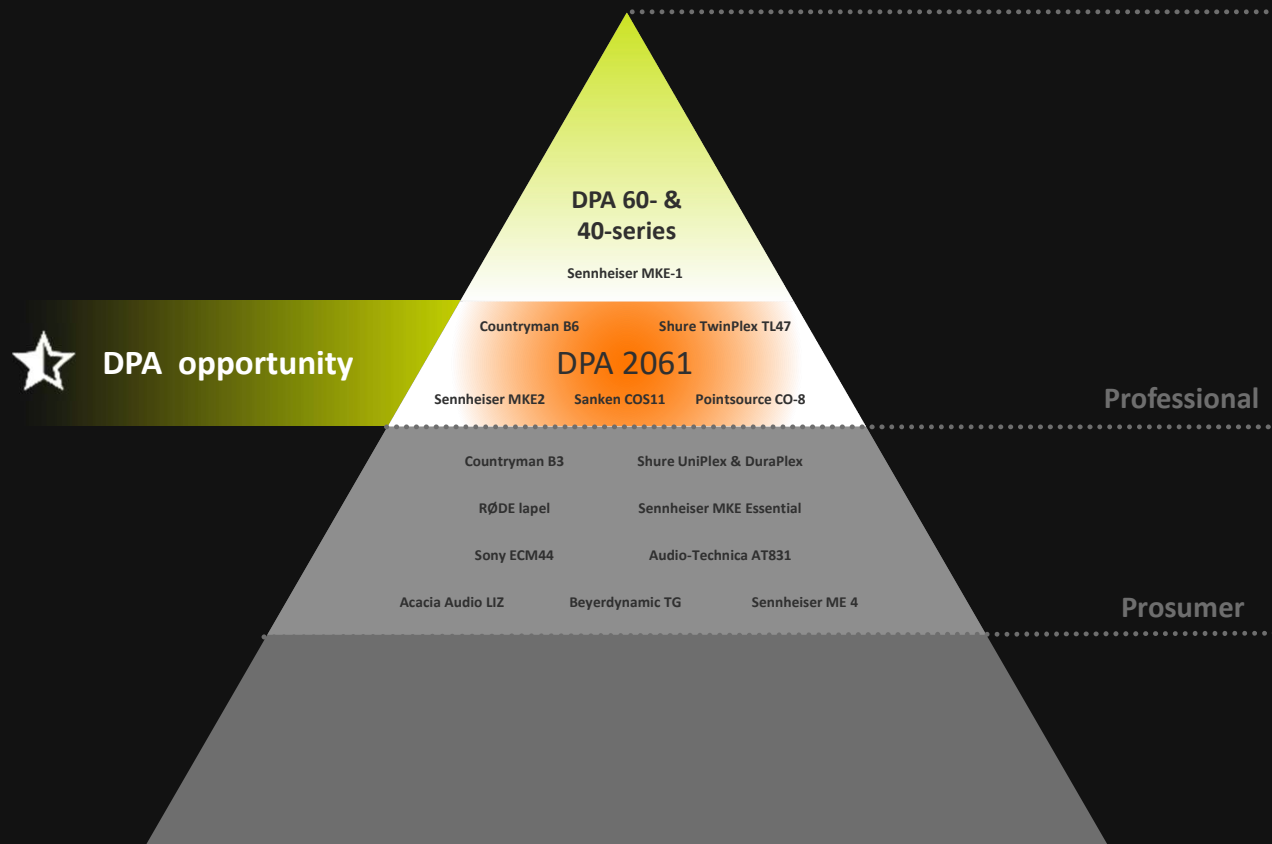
DPA 60- & 40-series

Sennheiser MKE-1

DPA opportunity

Countryman B6

Shure TwinPlex TL47

DPA 2061

Sennheiser MKE2

Sanken COS11

Pointsource CO-8

Professional

Countryman B3

Shure UniPlex & DuraPlex

RØDE lapel

Sennheiser MKE Essential

Sony ECM44

Audio-Technica AT831

Acacia Audio LIZ

Beyerdynamic TG

Sennheiser ME 4

Prosumer